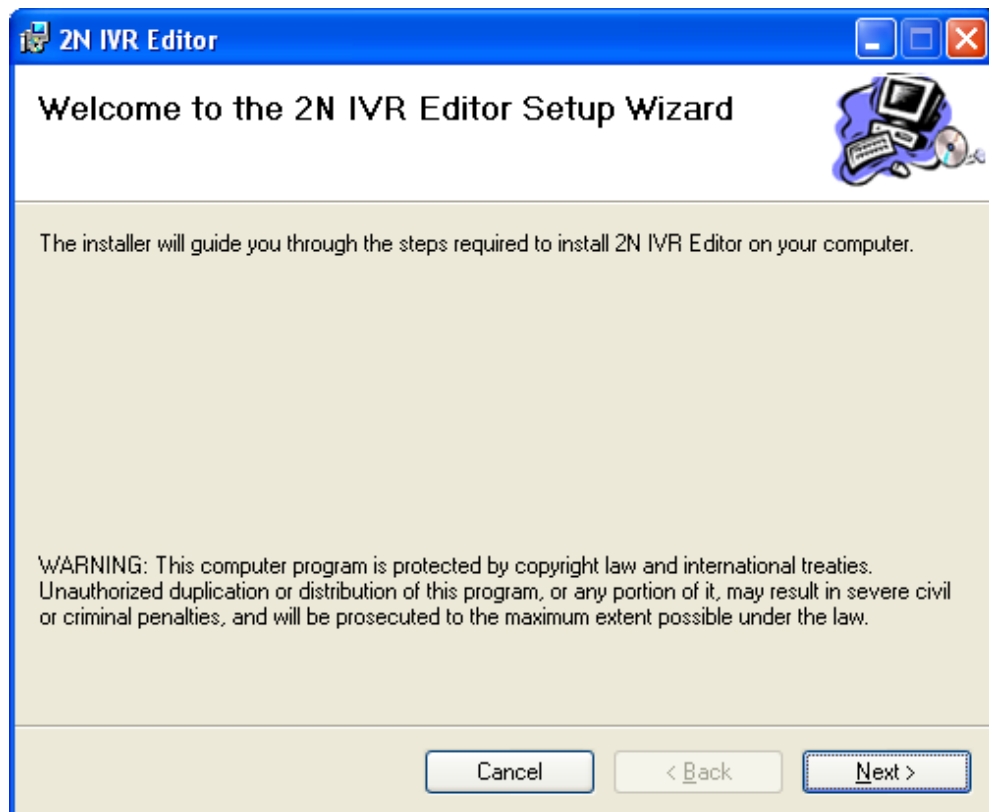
2N IVR Editor

Welcome to the 2N IVR Editor Setup Wizard

The installer will guide you through the steps required to install 2N IVR Editor on your computer.

WARNING: This computer program is protected by copyright law and international treaties. Unauthorized duplication or distribution of this program, or any portion of it, may result in severe civil or criminal penalties, and will be prosecuted to the maximum extent possible under the law.

Cancel
< Back
Next >